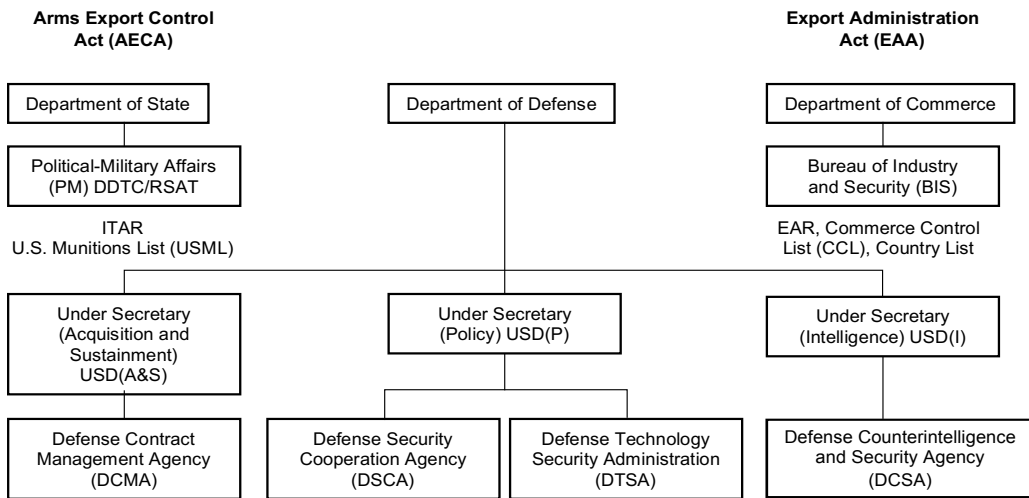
Arms Export Control Act (AECA)

Export Administration Act (EAA)

Department of State

Department of Defense

Department of Commerce

Political-Military Affairs (PM) DDTC/RSAT

Bureau of Industry and Security (BIS)

ITAR
U.S. Munitions List (USML)

EAR, Commerce Control List (CCL), Country List

Under Secretary (Acquisition and Sustainment) USD(A&S)

Under Secretary (Policy) USD(P)

Under Secretary (Intelligence) USD(I)

Defense Contract Management Agency (DCMA)

Defense Security Cooperation Agency (DSCA)

Defense Technology Security Administration (DTSA)

Defense Counterintelligence and Security Agency (DCSA)